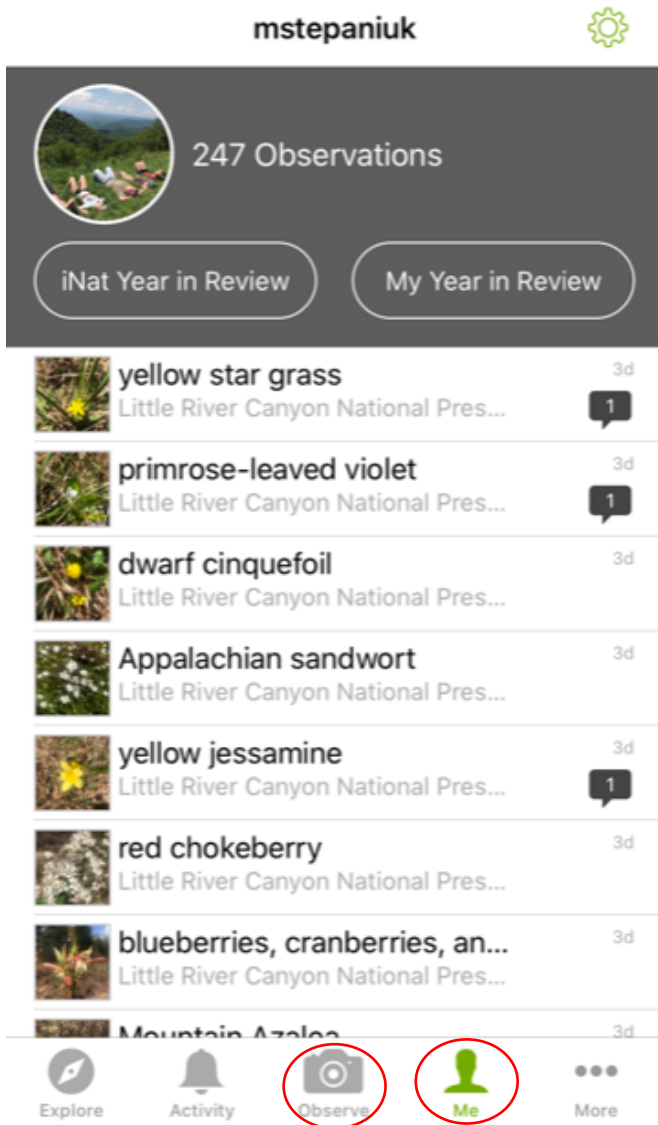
mstepaniuk

247 Observations

iNat Year in Review

My Year in Review

yellow star grass
Little River Canyon National Pres...
3d
1

primrose-leaved violet
Little River Canyon National Pres...
3d
1

dwarf cinquefoil
Little River Canyon National Pres...
3d

Appalachian sandwort
Little River Canyon National Pres...
3d

yellow jessamine
Little River Canyon National Pres...
3d
1

red chokeberry
Little River Canyon National Pres...
3d

blueberries, cranberries, an...
Little River Canyon National Pres...
3d

Mountain Azalea
3d

Explore
Activity
Observe
Me
More